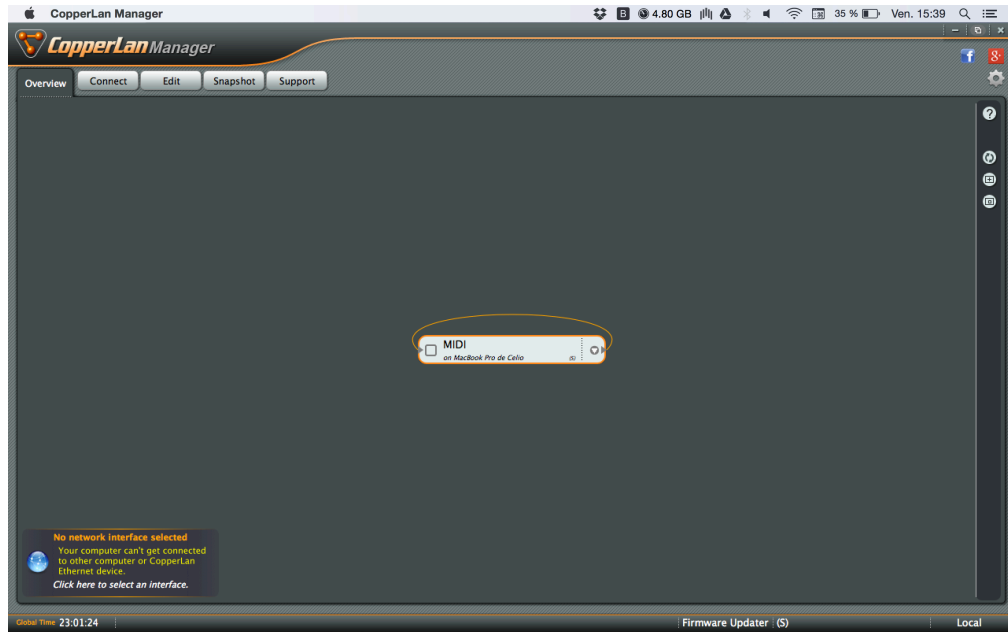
CopperLan Manager

4.80 GB 35 % Ven. 15:39

CopperLan Manager

Overview Connect Edit Snapshot Support

MIDI
on MacBook Pro de Celio (S)

No network interface selected
Your computer can't get connected to other computer or CopperLan Ethernet device.
Click here to select an interface.

Global Time 23:01:24

Firmware Updater (S)

Local